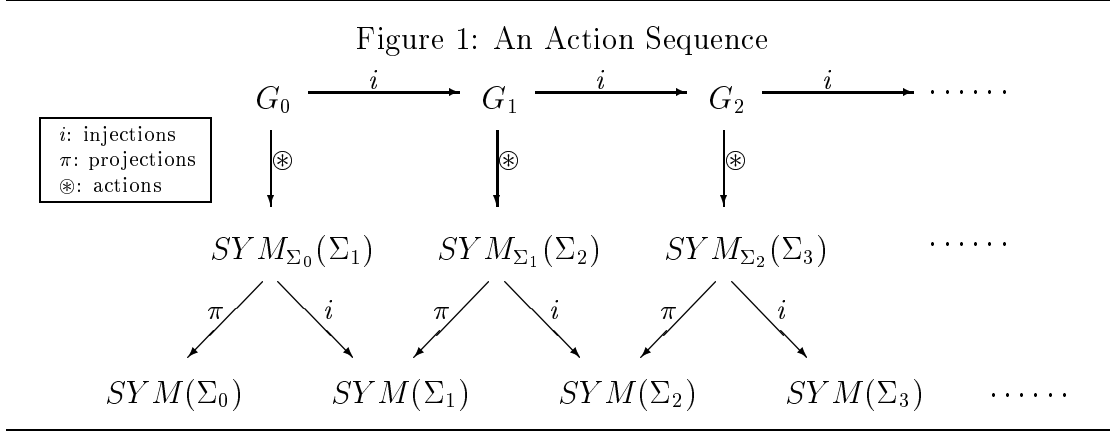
Figure 1: An Action Sequence

$G_0$ $\xrightarrow{i}$ $G_1$ $\xrightarrow{i}$ $G_2$ $\xrightarrow{i}$ $\cdots\cdots$

$i$: injections
$\pi$: projections
$\circledast$: actions

$\circledast$ $\circledast$ $\circledast$

$SYM_{\Sigma_0}(\Sigma_1)$ $SYM_{\Sigma_1}(\Sigma_2)$ $SYM_{\Sigma_2}(\Sigma_3)$ $\cdots\cdots$

$\pi$ $i$ $\pi$ $i$ $\pi$ $i$

$SYM(\Sigma_0)$ $SYM(\Sigma_1)$ $SYM(\Sigma_2)$ $SYM(\Sigma_3)$ $\cdots\cdots$